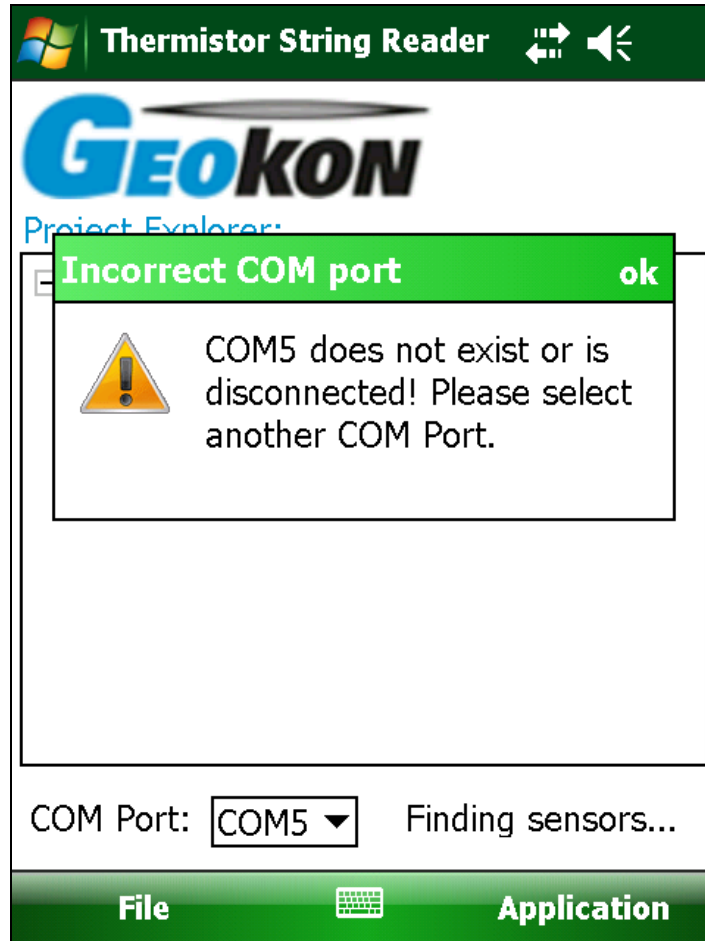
Thermistor String Reader

GEOKON

Project Explorer:

Incorrect COM port ok

COM5 does not exist or is disconnected! Please select another COM Port.

COM Port: COM5 Finding sensors...

File Application